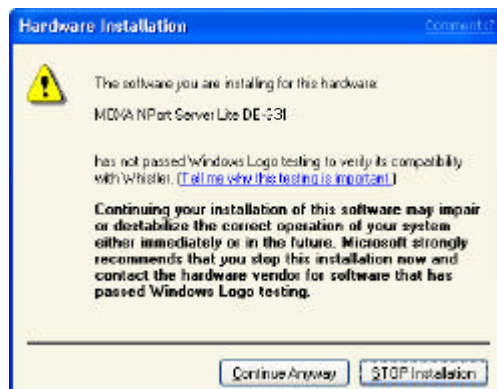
Hardware Installation

Comments?

The software you are installing for this hardware:

MOXA NPort Server Lite DE-331

has not passed Windows Logo testing to verify its compatibility with Whistler. (Tell me why this testing is important.)

Continuing your installation of this software may impair or destabilize the correct operation of your system either immediately or in the future. Microsoft strongly recommends that you stop this installation now and contact the hardware vendor for software that has passed Windows Logo testing.

Continue Anyway

STOP Installation